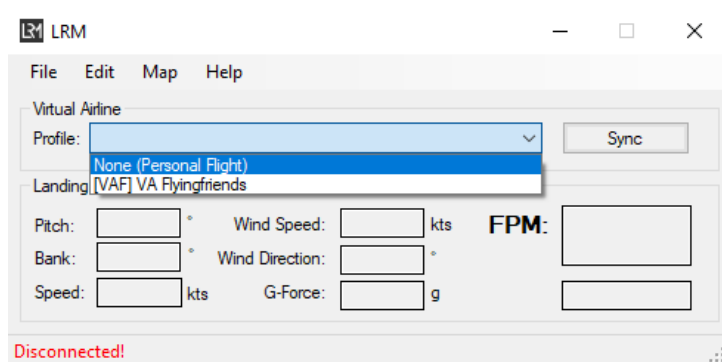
LRM

File Edit Map Help

Virtual Airline

Profile:

Sync

None (Personal Flight)
[VAF] VA Flyingfriends

Landing

Pitch: °

Wind Speed: kts

FPM:

Bank: °

Wind Direction: °

Speed: kts

G-Force: g

Disconnected!